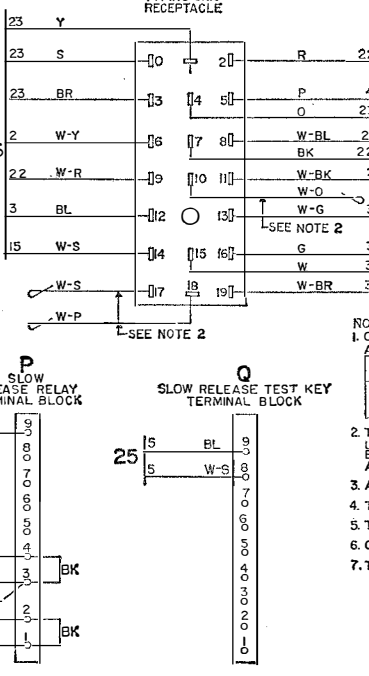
RECEPTACLE

23 Y
23 S
23 BR
2 W-Y
22 W-R
3 BL
15 W-S
W-S
W-P

1 2
3 4 5
6 7 8
9 10 11
12 13
14 15 16
17 18 19

R 2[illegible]
P
O 2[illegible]
W-BL 2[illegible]
BK 22
W-BK
W-O
W-G
SEE NOTE 2
G
W
W-BR

SEE NOTE 2

P
SLOW
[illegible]ASE RELAY
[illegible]MINAL BLOCK

9
8
7
6
5
4
3 BK
2
1 BK

Q
SLOW RELEASE TEST KEY
TERMINAL BLOCK

25
5 BL 9
5 W-S 8
7
6
5
4
3
2
1

NO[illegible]
1. C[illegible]
A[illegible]
2. T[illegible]
L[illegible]
B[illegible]
A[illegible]
3. A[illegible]
4. T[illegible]
5. T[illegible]
6. C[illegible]
7. T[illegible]